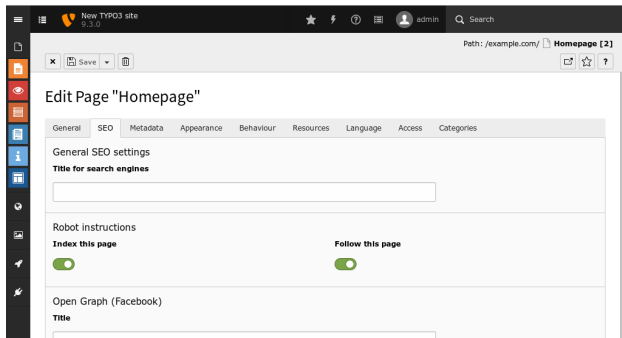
New TYPO3 site
9.3.0

admin

Search

Path: /example.com/ Homepage [2]

Save

?

Edit Page "Homepage"

General | SEO | Metadata | Appearance | Behaviour | Resources | Language | Access | Categories

General SEO settings

Title for search engines

Robot instructions

Index this page

Follow this page

Open Graph (Facebook)

Title